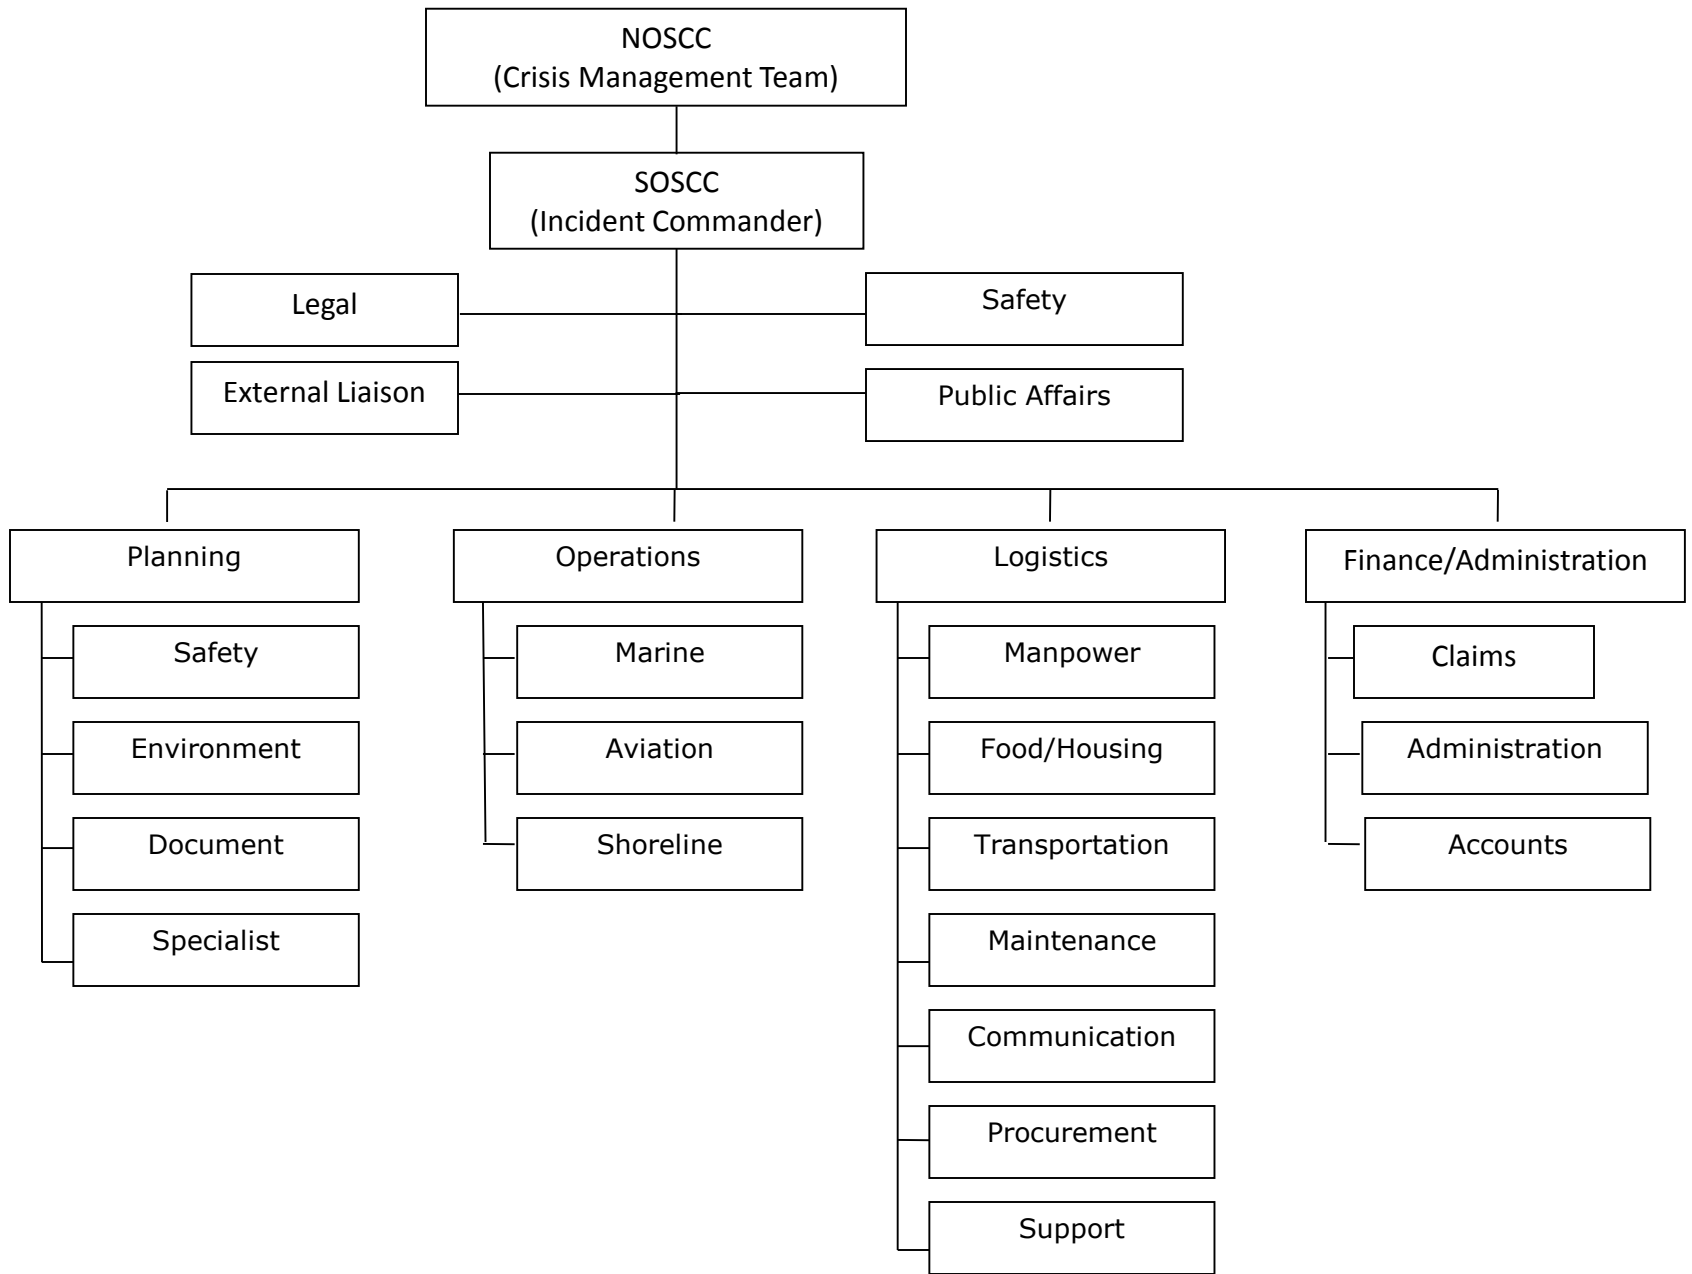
NOSCC
(Crisis Management Team)

SOSCC
(Incident Commander)

Legal

Safety

External Liaison

Public Affairs

Planning

Safety

Environment

Document

Specialist

Operations

Marine

Aviation

Shoreline

Logistics

Manpower

Food/Housing

Transportation

Maintenance

Communication

Procurement

Support

Finance/Administration

Claims

Administration

Accounts